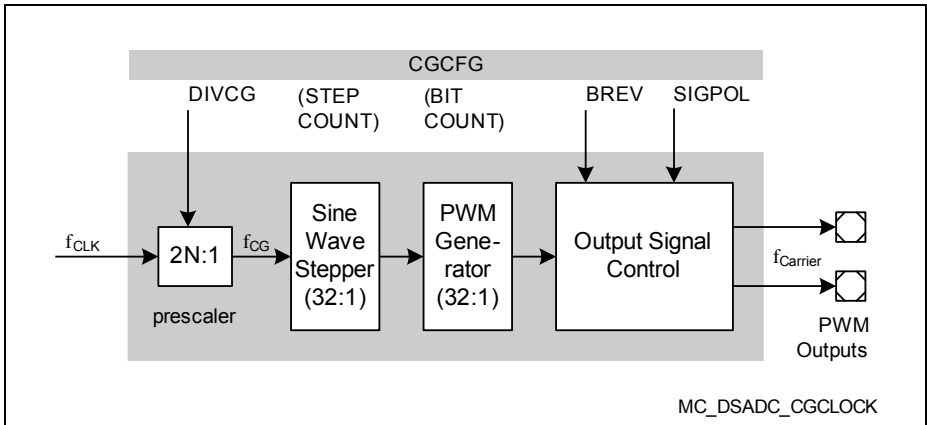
CGCFG

DIVCG

(STEP COUNT)

(BIT COUNT)

BREV

SIGPOL

$f_{CLK}$

2N:1

$f_{CG}$

prescaler

Sine Wave Stepper (32:1)

PWM Generator (32:1)

Output Signal Control

$f_{Carrier}$

PWM Outputs

MC_DSADC_CGCLOCK